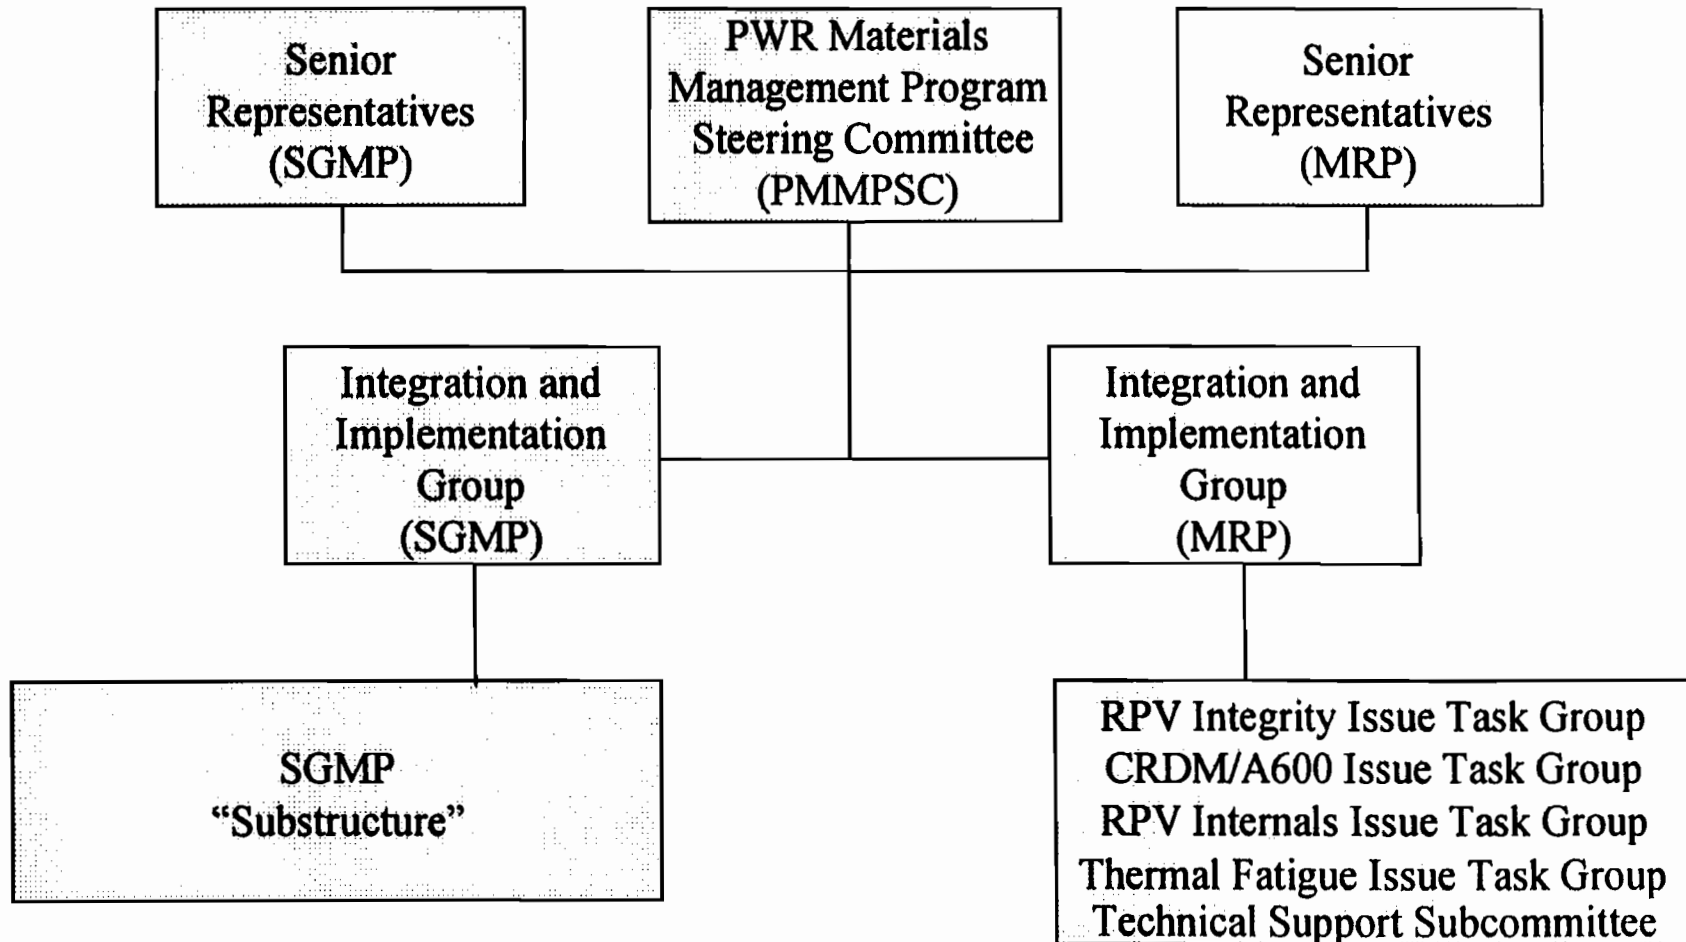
Senior Representatives (SGMP)

PWR Materials Management Program Steering Committee (PMMPSC)

Senior Representatives (MRP)

Integration and Implementation Group (SGMP)

Integration and Implementation Group (MRP)

SGMP "Substructure"

RPV Integrity Issue Task Group
CRDM/A600 Issue Task Group
RPV Internals Issue Task Group
Thermal Fatigue Issue Task Group
Technical Support Subcommittee